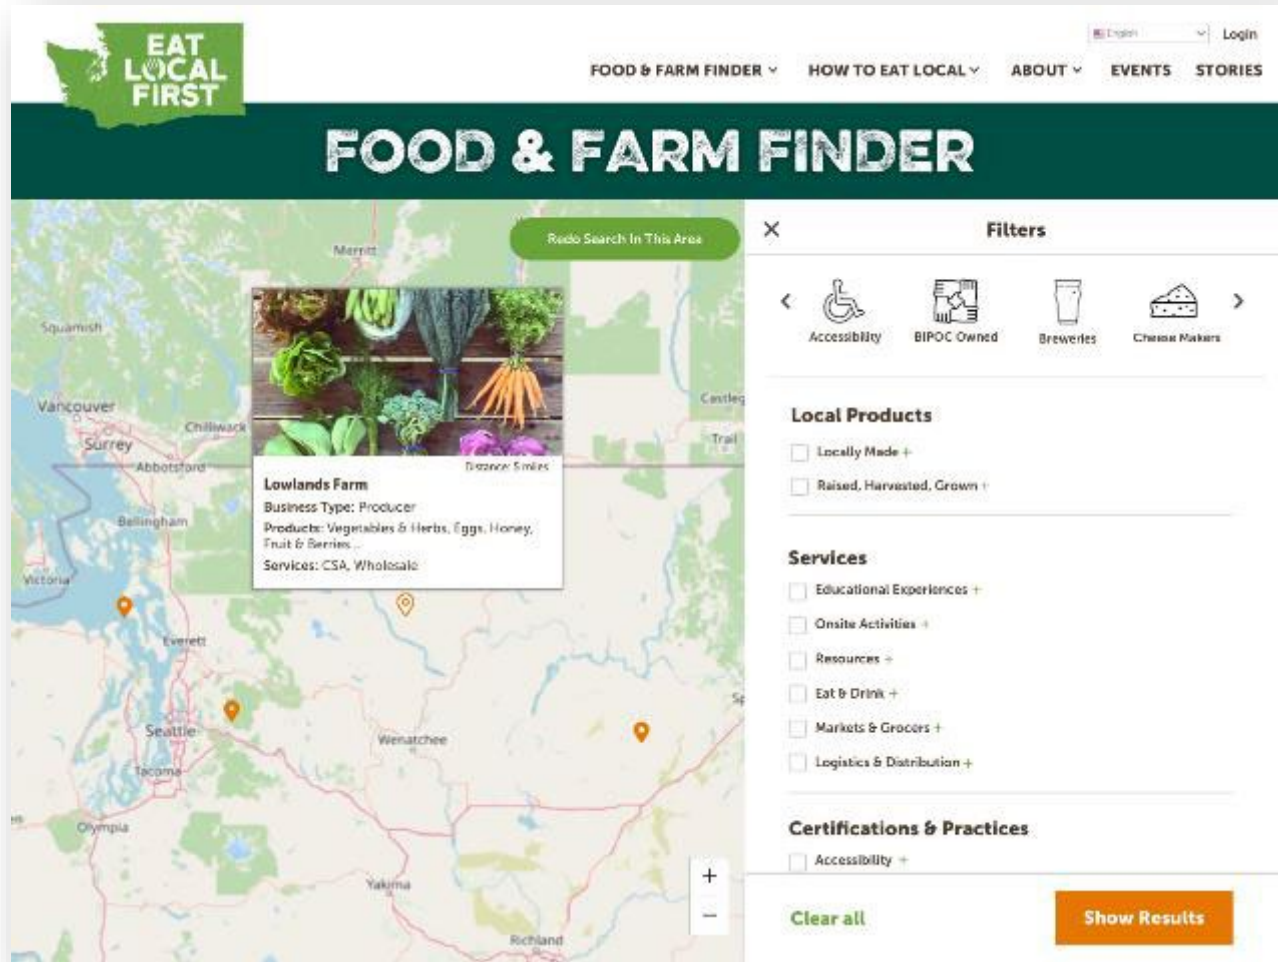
EAT LOCAL FIRST

English Login

FOOD & FARM FINDER HOW TO EAT LOCAL ABOUT EVENTS STORIES

FOOD & FARM FINDER

Redo Search In This Area

Merritt

Squamish

Vancouver

Surrey

Chilliwack

Abbotsford

Bellingham

Victoria

Everett

Seattle

Tacoma

Olympia

Wenatchee

Yakima

Richland

Castleg

Trail

Distance: 5 miles

Lowlands Farm

Business Type: Producer

Products: Vegetables & Herbs, Eggs, Honey, Fruit & Berries...

Services: CSA, Wholesale

+

−

Filters

Accessibility

BIPOC Owned

Breweries

Cheese Makers

Local Products

Locally Made +

Raised, Harvested, Grown +

Services

Educational Experiences +

Onsite Activities +

Resources +

Eat & Drink +

Markets & Grocers +

Logistics & Distribution +

Certifications & Practices

Accessibility +

Clear all

Show Results